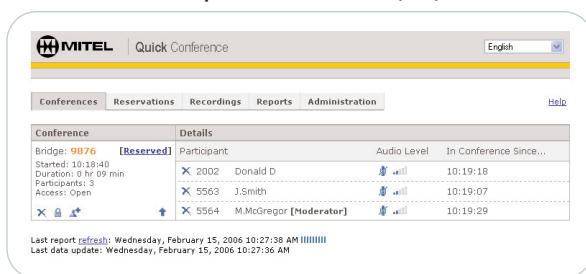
MITEL | Quick Conference

English

Conferences | Reservations | Recordings | Reports | Administration

Help

| Conference | Details | | | |
|---|---|---|---|---|
| Bridge: 9876 [Reserved] | Participant | | Audio Level | In Conference Since... |
| Started: 10:18:40 Duration: 0 hr 09 min Participants: 3 Access: Open | 2002 | Donald D | | 10:19:18 |
| | 5563 | J.Smith | | 10:19:07 |
| | 5564 | M.McGregor [Moderator] | | 10:19:29 |

Last report refresh: Wednesday, February 15, 2006 10:27:38 AM
Last data update: Wednesday, February 15, 2006 10:27:36 AM